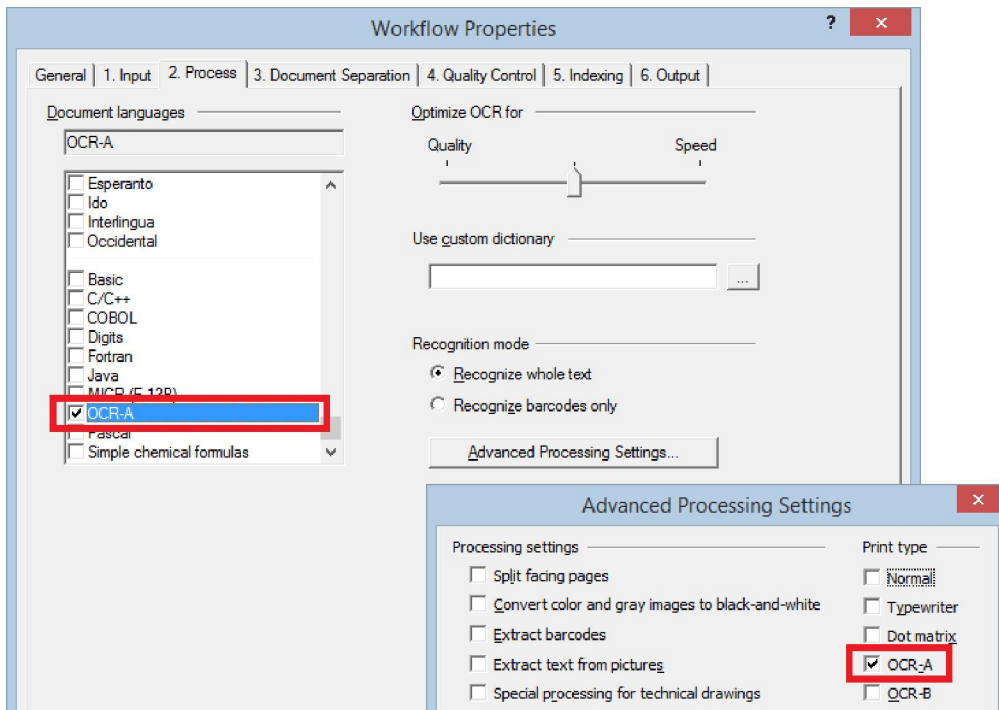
Workflow Properties

?

General | 1. Input | 2. Process | 3. Document Separation | 4. Quality Control | 5. Indexing | 6. Output

Document languages

OCR-A

Esperanto
Ido
Interlingua
Occidental

Basic
C/C++
COBOL
Digits
Fortran
Java
MICR (E-13B)
OCR-A
Pascal
Simple chemical formulas

Optimize OCR for

Quality

Speed

Use custom dictionary

...

Recognition mode

Recognize whole text

Recognize barcodes only

Advanced Processing Settings...

Advanced Processing Settings

Processing settings

Split facing pages

Convert color and gray images to black-and-white

Extract barcodes

Extract text from pictures

Special processing for technical drawings

Print type

Normal

Typewriter

Dot matrix

OCR-A

OCR-B